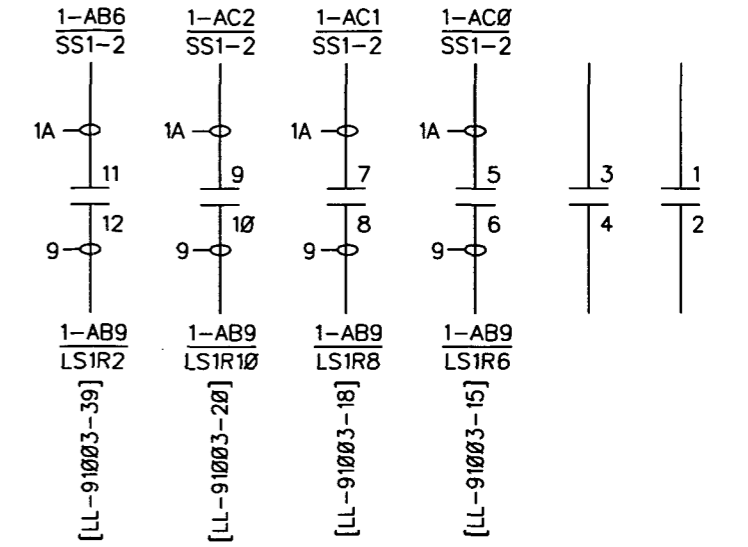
$\frac{1-AB6}{SS1-2}$ $\frac{1-AC2}{SS1-2}$ $\frac{1-AC1}{SS1-2}$ $\frac{1-ACØ}{SS1-2}$

1A 11 12 9
1A 9 1Ø 9
1A 7 8 9
1A 5 6 9
3 4
1 2

$\frac{1-AB9}{LS1R2}$ $\frac{1-AB9}{LS1R1Ø}$ $\frac{1-AB9}{LS1R8}$ $\frac{1-AB9}{LS1R6}$

[LL-91ØØ3-39] [LL-91ØØ3-2Ø] [LL-91ØØ3-18] [LL-91ØØ3-15]